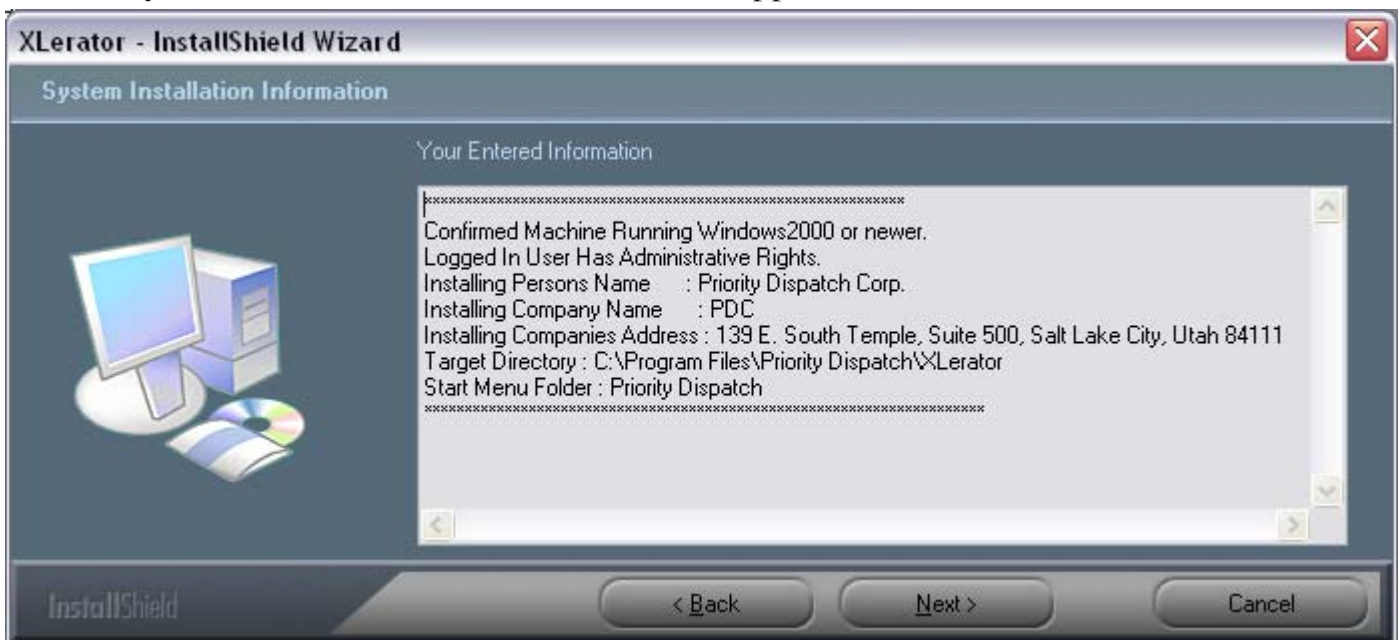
XLerator - InstallShield Wizard

System Installation Information

Your Entered Information

************************************************************
Confirmed Machine Running Windows2000 or newer.
Logged In User Has Administrative Rights.
Installing Persons Name : Priority Dispatch Corp.
Installing Company Name : PDC
Installing Companies Address : 139 E. South Temple, Suite 500, Salt Lake City, Utah 84111
Target Directory : C:\Program Files\Priority Dispatch\XLerator
Start Menu Folder : Priority Dispatch
**********************************************************************

InstallShield

< Back

Next >

Cancel